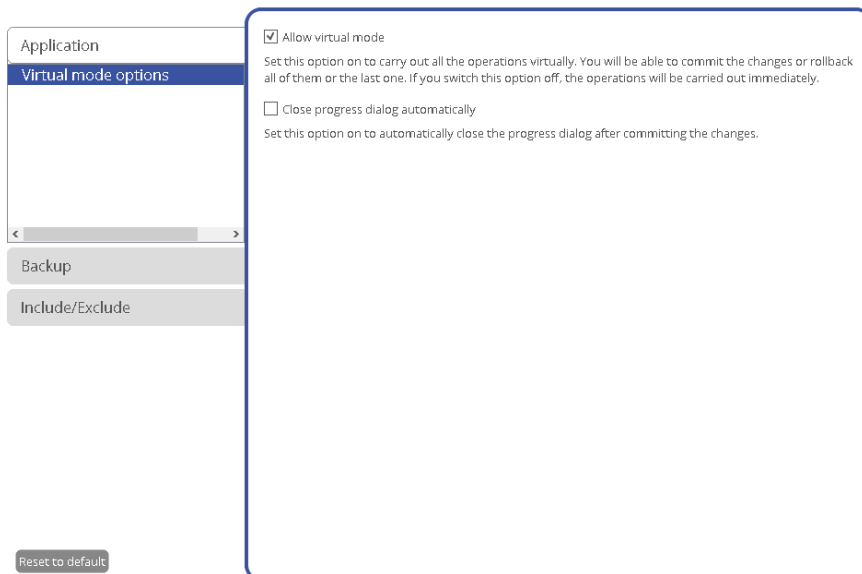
Application
Virtual mode options

Backup
Include/Exclude

Reset to default

Allow virtual mode

Set this option on to carry out all the operations virtually. You will be able to commit the changes or rollback all of them or the last one. If you switch this option off, the operations will be carried out immediately.

Close progress dialog automatically

Set this option on to automatically close the progress dialog after committing the changes.